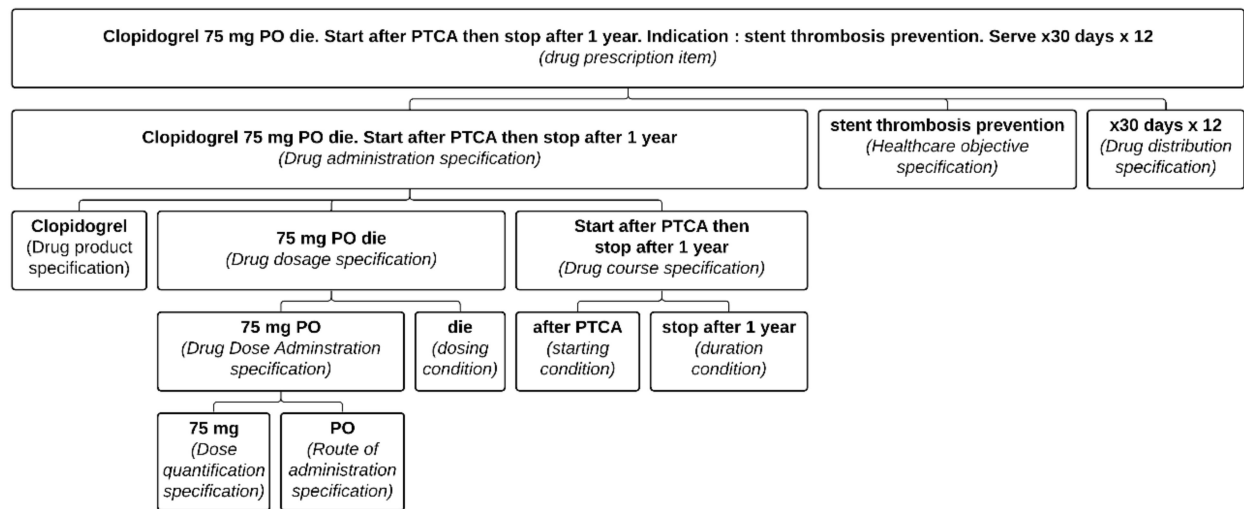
Clopidogrel 75 mg PO die. Start after PTCA then stop after 1 year. Indication : stent thrombosis prevention. Serve x30 days x 12
(drug prescription item)

Clopidogrel 75 mg PO die. Start after PTCA then stop after 1 year
(Drug administration specification)

stent thrombosis prevention
(Healthcare objective specification)

x30 days x 12
(Drug distribution specification)

Clopidogrel
(Drug product specification)

75 mg PO die
(Drug dosage specification)

Start after PTCA then stop after 1 year
(Drug course specification)

75 mg PO
(Drug Dose Adminstration specification)

die
(dosing condition)

after PTCA
(starting condition)

stop after 1 year
(duration condition)

75 mg
(Dose quantification specification)

PO
(Route of administration specification)